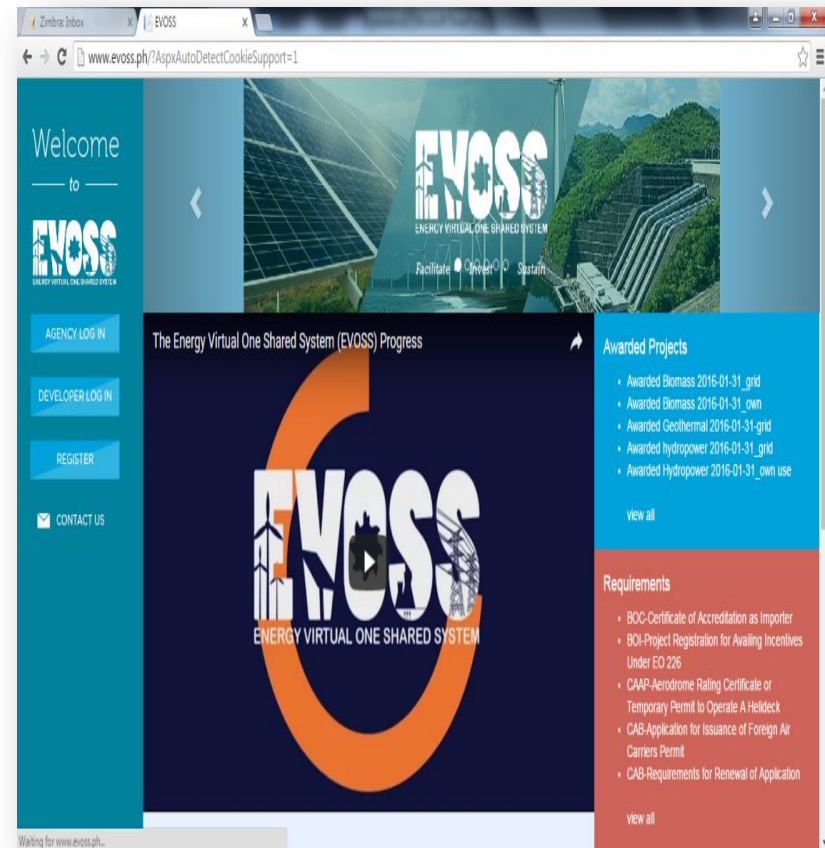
Zimbra: Inbox
EVOSS
www.evoss.ph/?AspxAutoDetectCookieSupport=1

Welcome
to
EVOSS
ENERGY VIRTUAL ONE SHARED SYSTEM

AGENCY LOG IN
DEVELOPER LOG IN
REGISTER
CONTACT US

EVOSS
ENERGY VIRTUAL ONE SHARED SYSTEM
Facilitate Invest Sustain

The Energy Virtual One Shared System (EVOSS) Progress

EVOSS
ENERGY VIRTUAL ONE SHARED SYSTEM

Awarded Projects
• Awarded Biomass 2016-01-31_grid
• Awarded Biomass 2016-01-31_own
• Awarded Geothermal 2016-01-31-grid
• Awarded hydropower 2016-01-31_grid
• Awarded Hydropower 2016-01-31_own use
view all

Requirements
• BOC-Certificate of Accreditation as Importer
• BOI-Project Registration for Availing Incentives Under EO 226
• CAAP-Aerodrome Rating Certificate or Temporary Permit to Operate A Helideck
• CAB-Application for Issuance of Foreign Air Carriers Permit
• CAB-Requirements for Renewal of Application
view all

Waiting for www.evoss.ph...